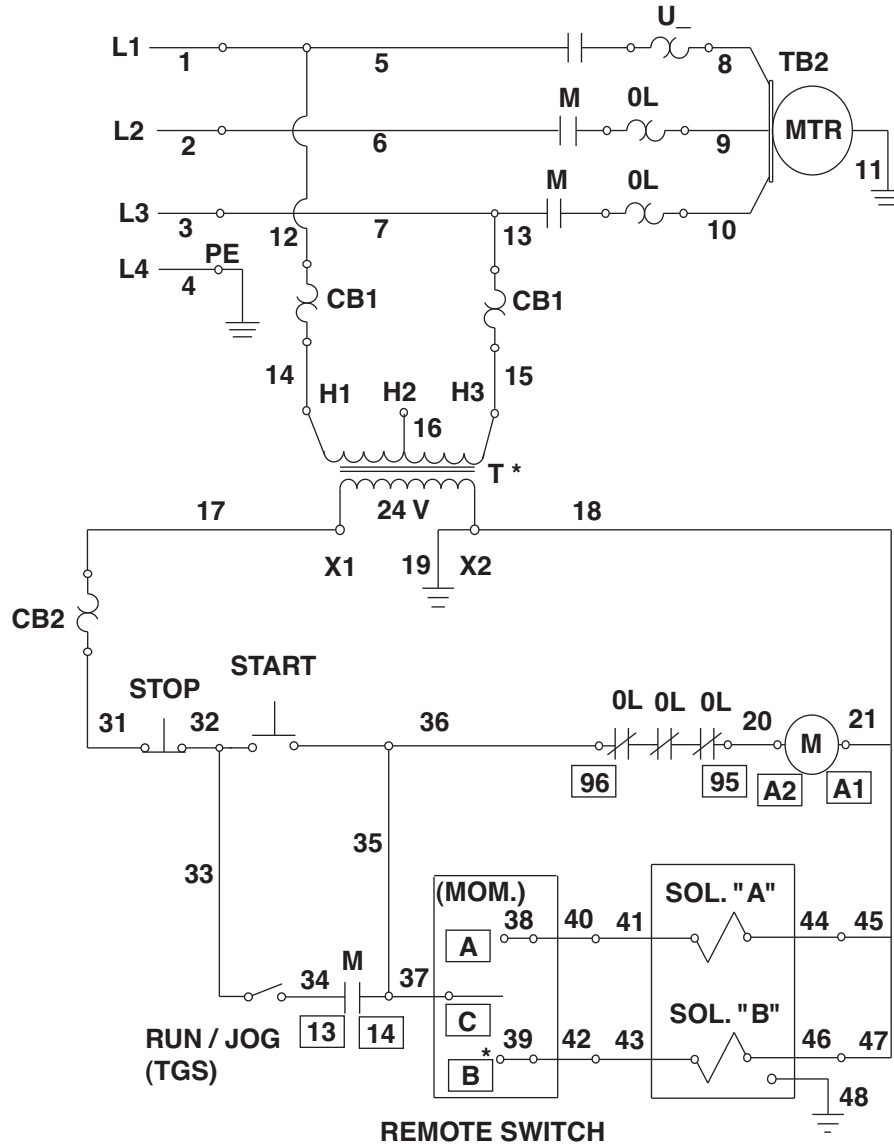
L1 1 5 U_ 8 TB2
L2 2 6 M 0L 9 MTR
11
L3 3 12 7 13 M 0L 10
L4 PE 4
CB1 CB1
14 15
H1 H2 H3
16
T *
17 24 V 18
X1 19 X2
CB2
START
STOP
31 32 36 0L 0L 0L 20 M 21
96 95 A2 A1
35
33
(MOM.) SOL. "A"
A 38 40 41 44 45
34 M 37
C
RUN / JOG 13 14 SOL. "B"
(TGS) B * 39 42 43 46 47
48
REMOTE SWITCH